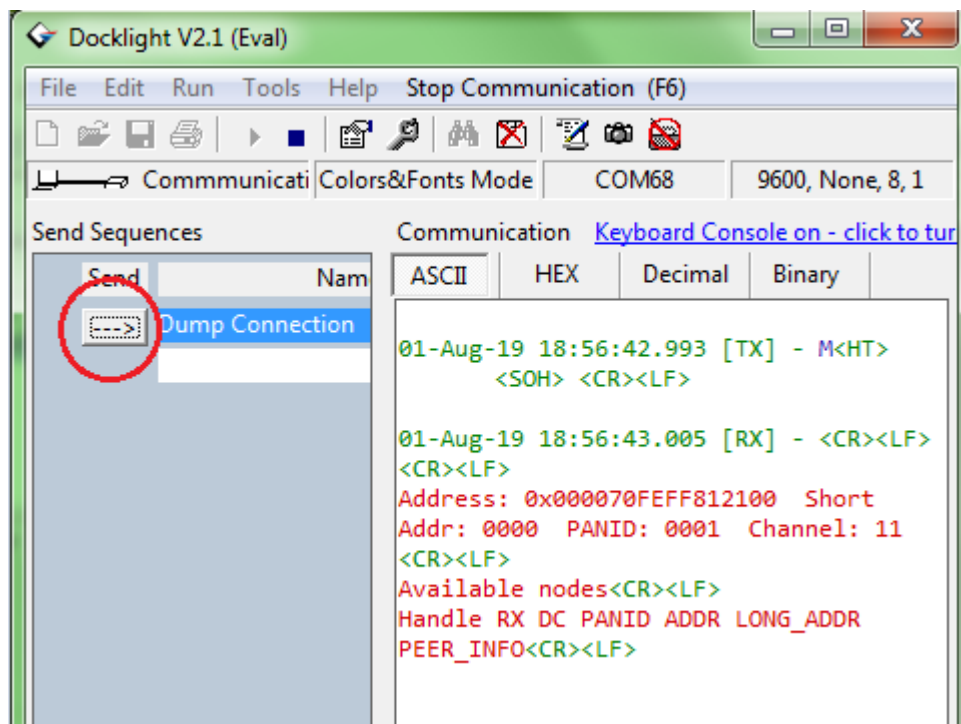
Docklight V2.1 (Eval)

File Edit Run Tools Help Stop Communication (F6)

Commmunicati Colors&Fonts Mode COM68 9600, None, 8, 1

Send Sequences

| Send | Nam |
|---|---|
| ---> | Dump Connection |

Communication Keyboard Console on - click to tur

ASCII HEX Decimal Binary

01-Aug-19 18:56:42.993 [TX] - M<HT> <SOH> <CR><LF>

01-Aug-19 18:56:43.005 [RX] - <CR><LF> <CR><LF>
Address: 0x000070FEFF812100 Short Addr: 0000 PANID: 0001 Channel: 11 <CR><LF>
Available nodes<CR><LF>
Handle RX DC PANID ADDR LONG_ADDR PEER_INFO<CR><LF>